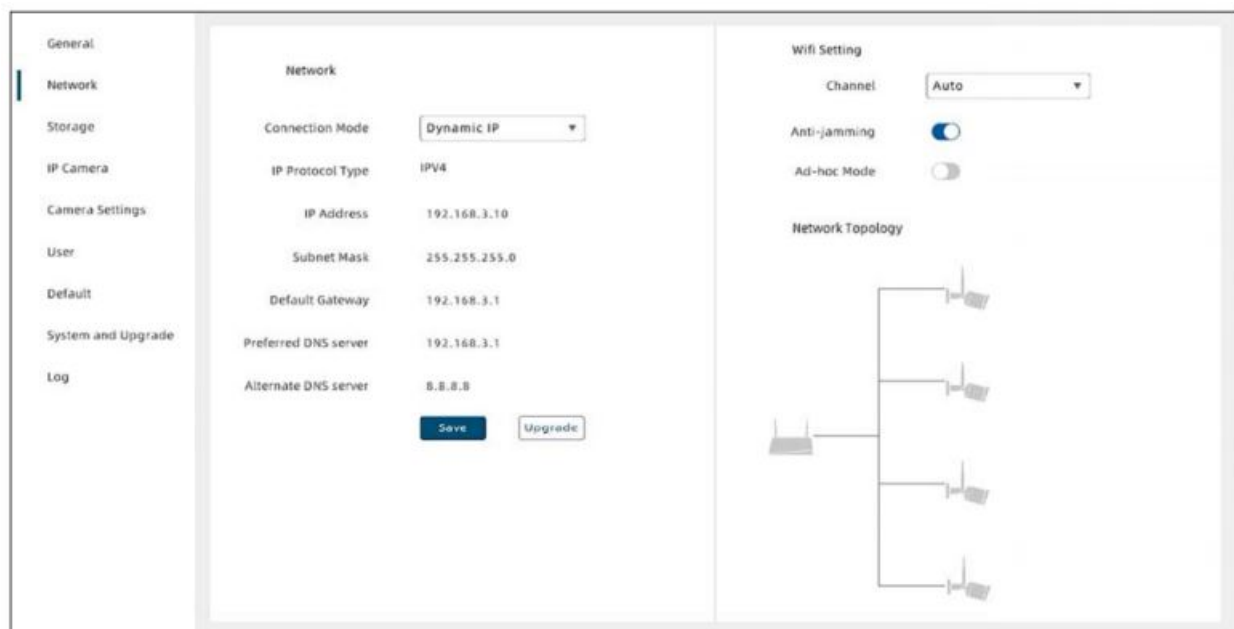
General
Network
Storage
IP Camera
Camera Settings
User
Default
System and Upgrade
Log

Network

| | |
|---|---|
| Connection Mode | Dynamic IP ▾ |
| IP Protocol Type | IPV4 |
| IP Address | 192.168.3.10 |
| Subnet Mask | 255.255.255.0 |
| Default Gateway | 192.168.3.1 |
| Preferred DNS server | 192.168.3.1 |
| Alternate DNS server | 8.8.8.8 |

Save
Upgrade

Wifi Setting
Channel Auto ▾
Anti-jamming
Ad-hoc Mode

Network Topology